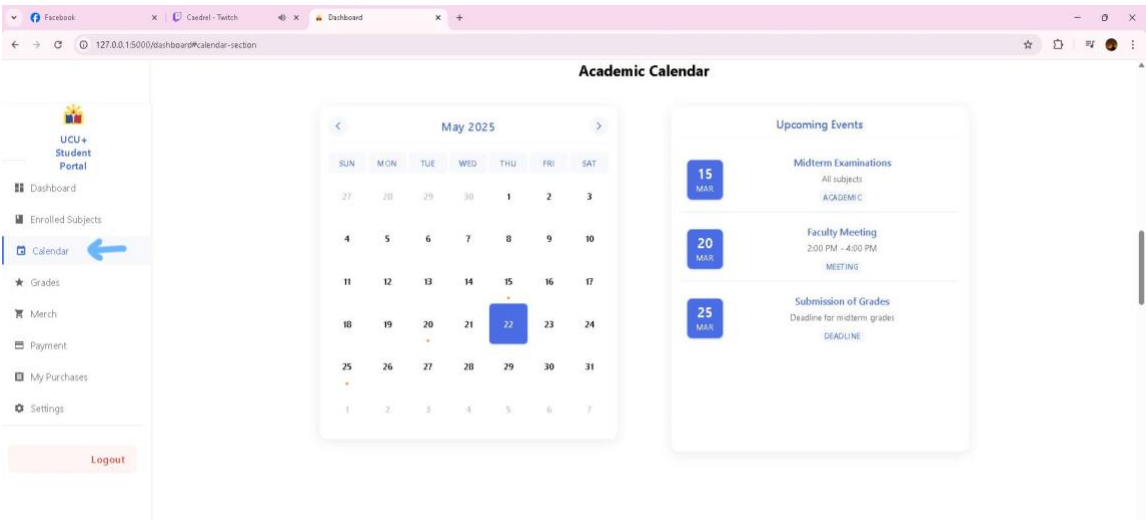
Facebook
Caedrel - Twitch
Dashboard
127.0.0.1:5000/dashboard#calendar-section

Academic Calendar

UCU+ Student Portal

Dashboard
Enrolled Subjects
Calendar
Grades
Merch
Payment
My Purchases
Settings

Logout

May 2025

| SUN | MON | TUE | WED | THU | FRI | SAT |
|---|---|---|---|---|---|---|
| 27 | 28 | 29 | 30 | 1 | 2 | 3 |
| 4 | 5 | 6 | 7 | 8 | 9 | 10 |
| 11 | 12 | 13 | 14 | 15 | 16 | 17 |
| 18 | 19 | 20 | 21 | 22 | 23 | 24 |
| 25 | 26 | 27 | 28 | 29 | 30 | 31 |
| 1 | 2 | 3 | 4 | 5 | 6 | 7 |

Upcoming Events

15 MAR
Midterm Examinations
All subjects
ACADEMIC

20 MAR
Faculty Meeting
2:00 PM - 4:00 PM
MEETING

25 MAR
Submission of Grades
Deadline for midterm grades
DEADLINE